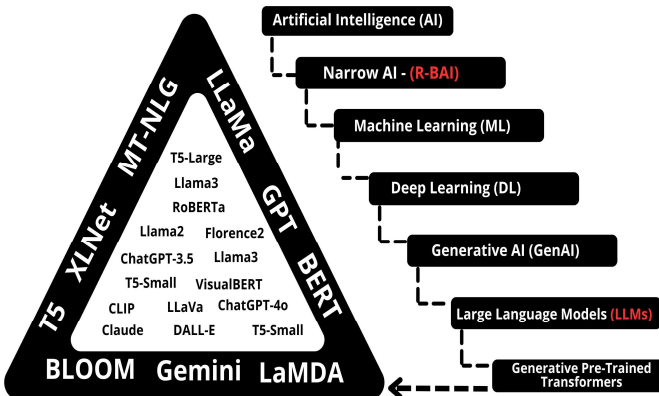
Artificial Intelligence (AI)

Narrow AI - (R-BAI)

Machine Learning (ML)

Deep Learning (DL)

Generative AI (GenAI)

Large Language Models (LLMs)

Generative Pre-Trained Transformers

MT-NLG
LLaMa
XLNet
GPT
T5
BERT
BLOOM
Gemini
LaMDA

T5-Large
Llama3
RoBERTa
Llama2
Florence2
ChatGPT-3.5
Llama3
T5-Small
VisualBERT
CLIP
LLaVa
ChatGPT-4o
Claude
DALL-E
T5-Small